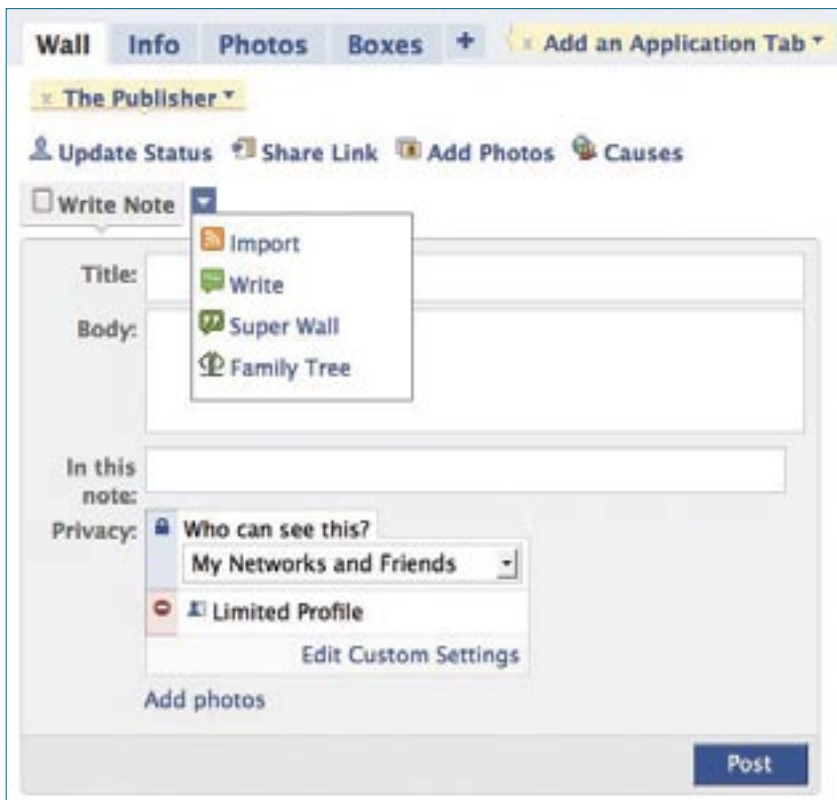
Wall Info Photos Boxes + × Add an Application Tab ▾

× The Publisher ▾

Update Status Share Link Add Photos Causes

Write Note

Import

Write

Super Wall

Family Tree

Title:

Body:

In this note:

Privacy: Who can see this?

My Networks and Friends

Limited Profile

Edit Custom Settings

Add photos

Post